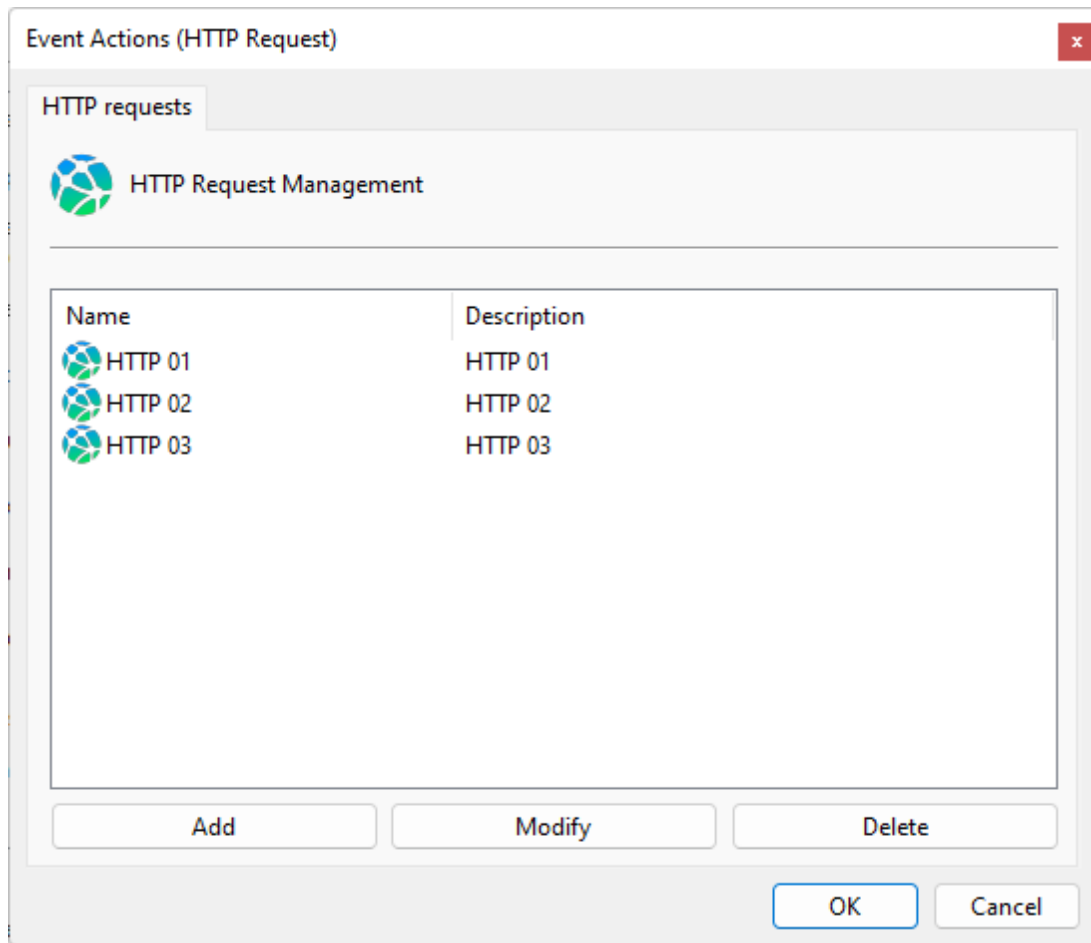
Event Actions (HTTP Request)

x

HTTP requests

HTTP Request Management

| Name | Description |
|---|---|
| HTTP 01 | HTTP 01 |
| HTTP 02 | HTTP 02 |
| HTTP 03 | HTTP 03 |

Add
Modify
Delete

OK
Cancel